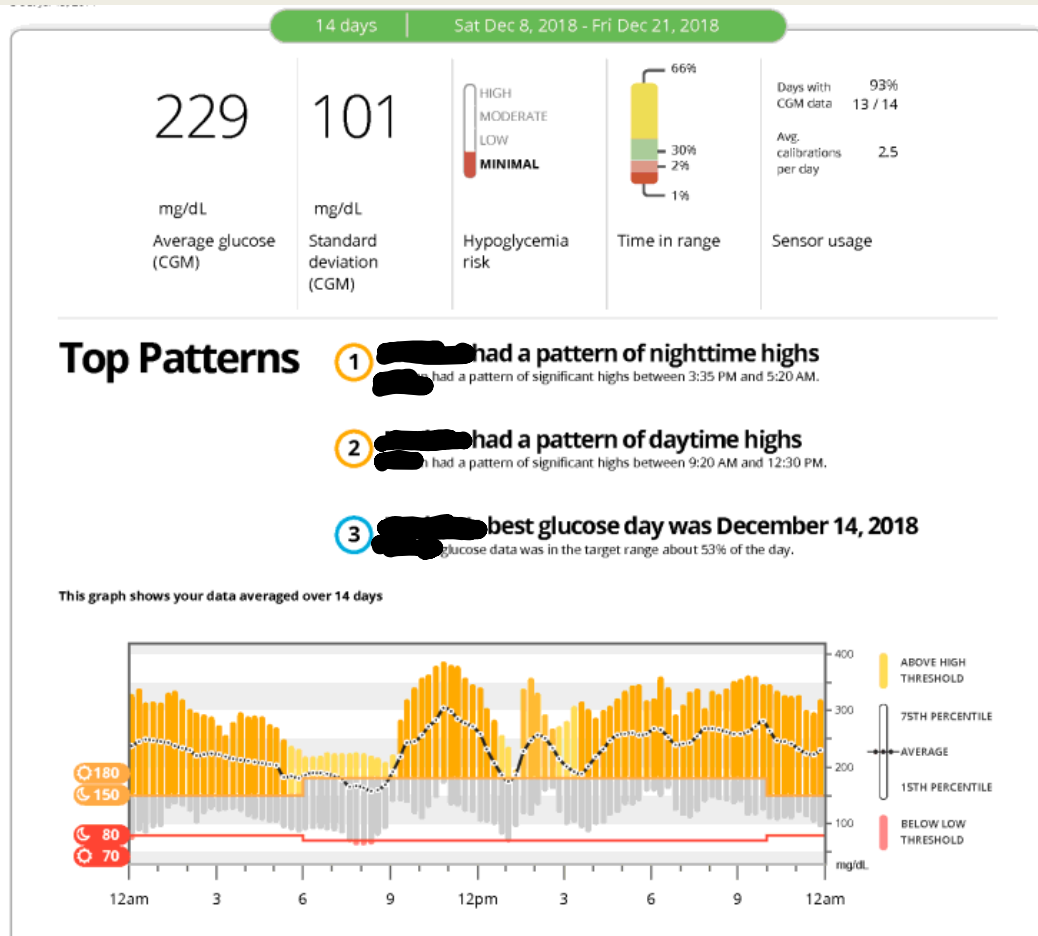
14 days | Sat Dec 8, 2018 - Fri Dec 21, 2018

229
mg/dL
Average glucose (CGM)

101
mg/dL
Standard deviation (CGM)

HIGH
MODERATE
LOW
MINIMAL
Hypoglycemia risk

66%
30%
2%
1%
Time in range

Days with CGM data 93% 13 / 14
Avg. calibrations per day 2.5
Sensor usage

Top Patterns

1 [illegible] had a pattern of nighttime highs
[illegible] had a pattern of significant highs between 3:35 PM and 5:20 AM.

2 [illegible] had a pattern of daytime highs
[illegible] had a pattern of significant highs between 9:20 AM and 12:30 PM.

3 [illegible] best glucose day was December 14, 2018
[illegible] glucose data was in the target range about 53% of the day.

This graph shows your data averaged over 14 days

180
150
80
70

400
300
200
100
mg/dL

ABOVE HIGH THRESHOLD
75TH PERCENTILE
AVERAGE
15TH PERCENTILE
BELOW LOW THRESHOLD

12am 3 6 9 12pm 3 6 9 12am